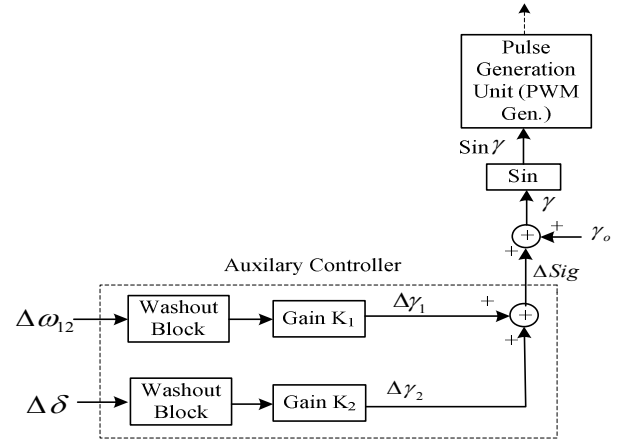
Pulse Generation Unit (PWM Gen.)

$\sin\gamma$

Sin

$\gamma$

+

$\gamma_o$

+

$\Delta Sig$

Auxilary Controller

$\Delta\omega_{12}$

Washout Block

Gain $K_1$

$\Delta\gamma_1$

+

+

$\Delta\delta$

Washout Block

Gain $K_2$

$\Delta\gamma_2$